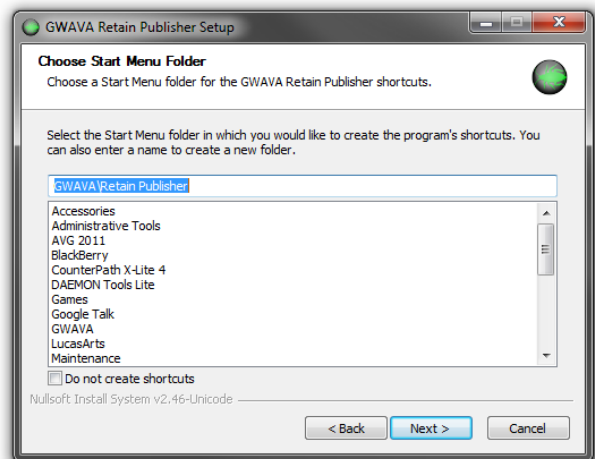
GWAVA Retain Publisher Setup

Choose Start Menu Folder
Choose a Start Menu folder for the GWAVA Retain Publisher shortcuts.

Select the Start Menu folder in which you would like to create the program's shortcuts. You can also enter a name to create a new folder.

GWAVA\Retain Publisher

Accessories
Administrative Tools
AVG 2011
BlackBerry
CounterPath X-Lite 4
DAEMON Tools Lite
Games
Google Talk
GWAVA
LucasArts
Maintenance

Do not create shortcuts

Nullsoft Install System v2.46-Unicode

< Back
Next >
Cancel